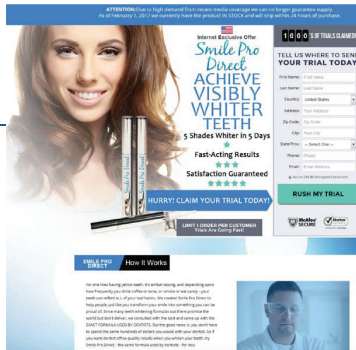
ATTENTION: Due to high demand from recent media coverage we can no longer guarantee supply. As of February 1, 2017 we currently have the product IN STOCK and will ship within 24 hours of purchase.

Internet Exclusive Offer

Smile Pro Direct

ACHIEVE VISIBLY WHITER TEETH

5 Shades Whiter in 5 Days

Fast-Acting Results

Satisfaction Guaranteed

HURRY! CLAIM YOUR TRIAL TODAY!

LIMIT 1 ORDER PER CUSTOMER Trials Are Going Fast!

1 0 0 5 OF TRIALS CLAIMED

TELL US WHERE TO SEND YOUR TRIAL TODAY

First Name:
Last Name:
Country: United States
Address:
Zip Code:
City:
State/Prov: -- Select One --
Phone:
Email:

RUSH MY TRIAL

McAfee SECURE
Norton

SMILE PRO DIRECT How It Works

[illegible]